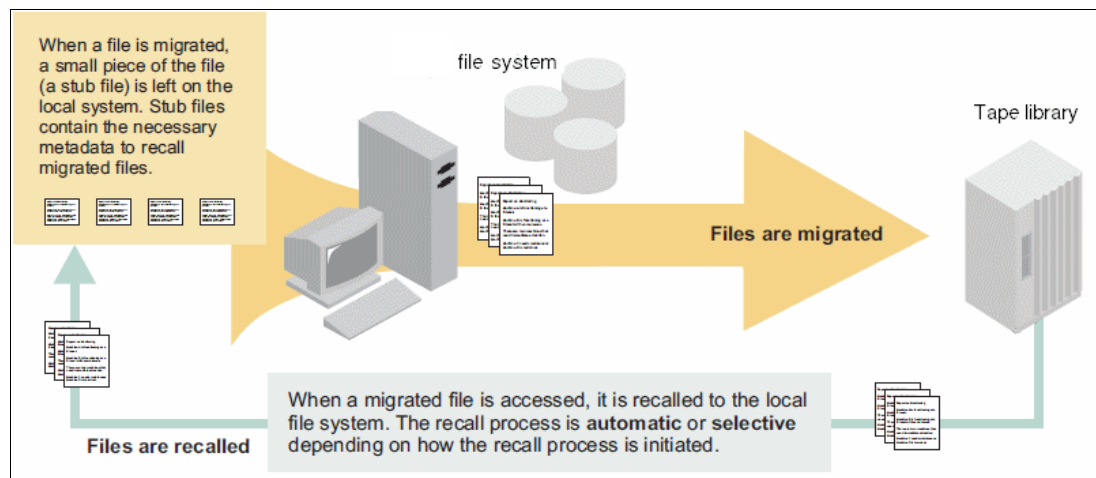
When a file is migrated, a small piece of the file (a stub file) is left on the local system. Stub files contain the necessary metadata to recall migrated files.

file system

Tape library

Files are migrated

When a migrated file is accessed, it is recalled to the local file system. The recall process is **automatic** or **selective** depending on how the recall process is initiated.

Files are recalled